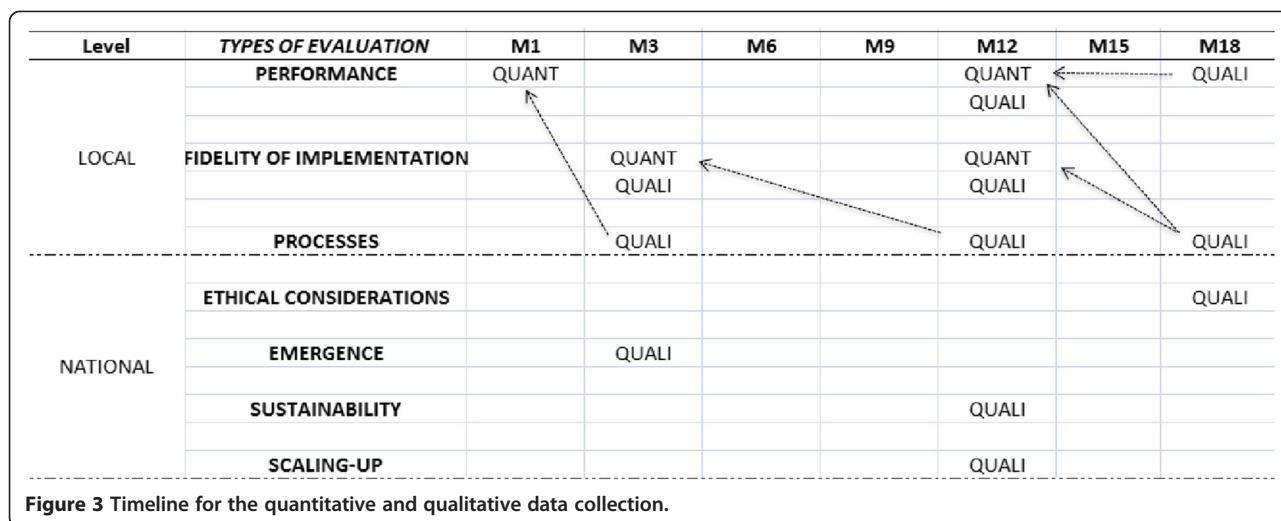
| Level | TYPES OF EVALUATION | M1 | M3 | M6 | M9 | M12 | M15 | M18 |
|---|---|---|---|---|---|---|---|---|
| LOCAL | PERFORMANCE | QUANT | | | | QUANT | | QUALI |
| | | | | | | QUALI | | |
| | FIDELITY OF IMPLEMENTATION | | QUANT | | | QUANT | | |
| | | | QUALI | | | QUALI | | |
| | PROCESSES | | QUALI | | | QUALI | | QUALI |
| NATIONAL | ETHICAL CONSIDERATIONS | | | | | | | QUALI |
| | EMERGENCE | | QUALI | | | | | |
| | SUSTAINABILITY | | | | | QUALI | | |
| | SCALING-UP | | | | | QUALI | | |

**Figure 3** Timeline for the quantitative and qualitative data collection.